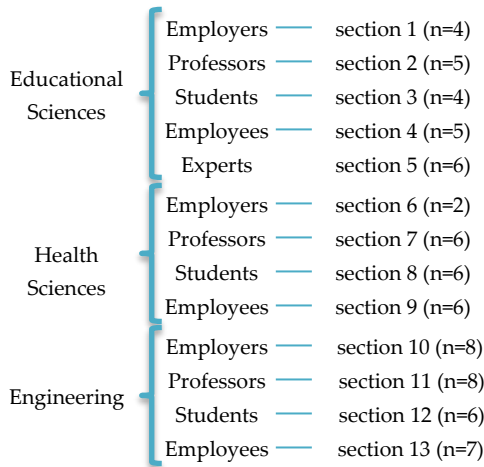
Educational Sciences

Employers — section 1 (n=4)
Professors — section 2 (n=5)
Students — section 3 (n=4)
Employees — section 4 (n=5)
Experts — section 5 (n=6)

Health Sciences

Employers — section 6 (n=2)
Professors — section 7 (n=6)
Students — section 8 (n=6)
Employees — section 9 (n=6)

Engineering

Employers — section 10 (n=8)
Professors — section 11 (n=8)
Students — section 12 (n=6)
Employees — section 13 (n=7)